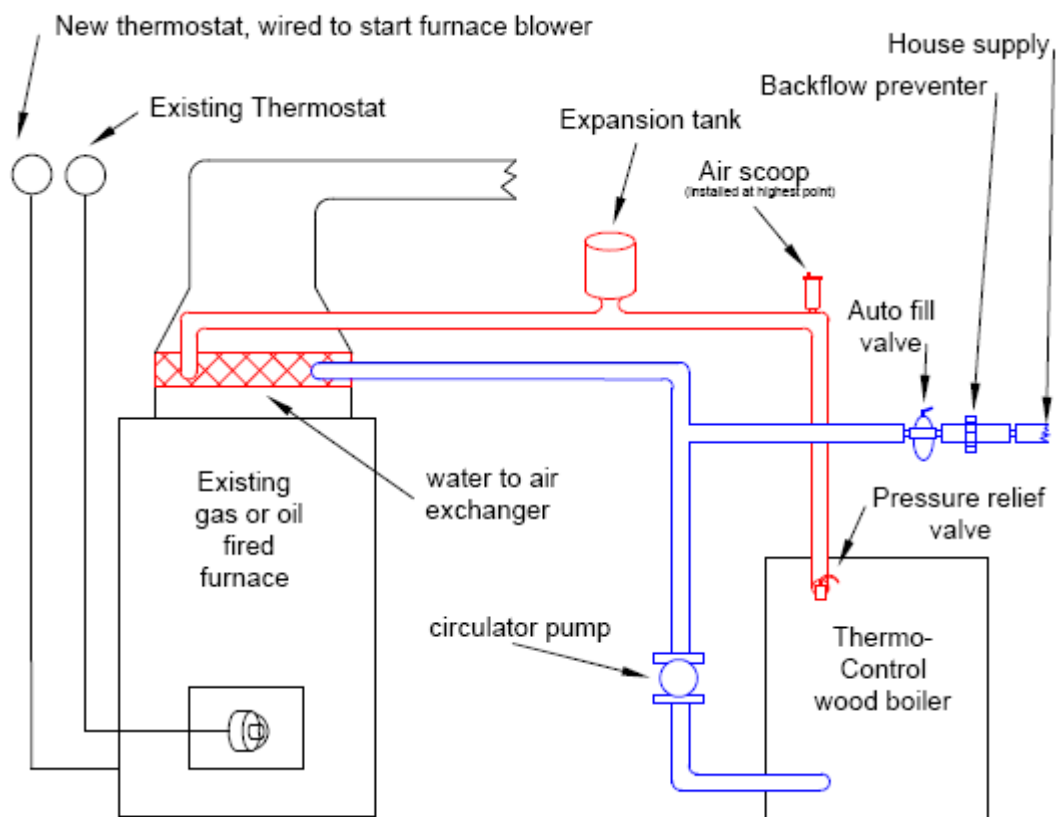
New thermostat, wired to start furnace blower

Existing Thermostat

Expansion tank

House supply

Backflow preventer

Air scoop
(installed at highest point)

Auto fill valve

Existing gas or oil fired furnace

water to air exchanger

Pressure relief valve

circulator pump

Thermo-Control wood boiler